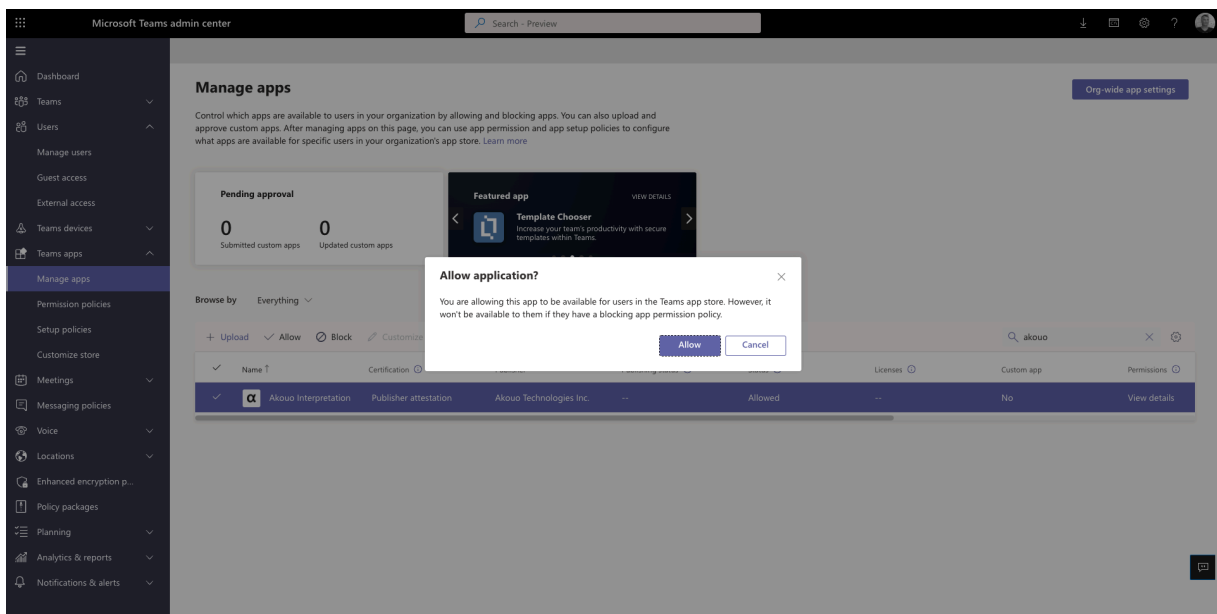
Microsoft Teams admin center

Search - Preview

Dashboard
Teams
Users
Manage users
Guest access
External access
Teams devices
Teams apps
Manage apps
Permission policies
Setup policies
Customize store
Meetings
Messaging policies
Voice
Locations
Enhanced encryption p...
Policy packages
Planning
Analytics & reports
Notifications & alerts

Manage apps

Org-wide app settings

Control which apps are available to users in your organization by allowing and blocking apps. You can also upload and approve custom apps. After managing apps on this page, you can use app permission and app setup policies to configure what apps are available for specific users in your organization's app store. Learn more

Pending approval

0
Submitted custom apps

0
Updated custom apps

Featured app

VIEW DETAILS

Template Chooser
Increase your team's productivity with secure templates within Teams.

Browse by Everything

+ Upload ✓ Allow ⊘ Block Customize

akouo

| Name ↑ | Certification | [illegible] | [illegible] | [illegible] | Licenses | Custom app | Permissions |
|---|---|---|---|---|---|---|---|
| Akouo Interpretation | Publisher attestation | Akouo Technologies Inc. | -- | Allowed | -- | No | View details |

Allow application?

You are allowing this app to be available for users in the Teams app store. However, it won't be available to them if they have a blocking app permission policy.

Allow
Cancel